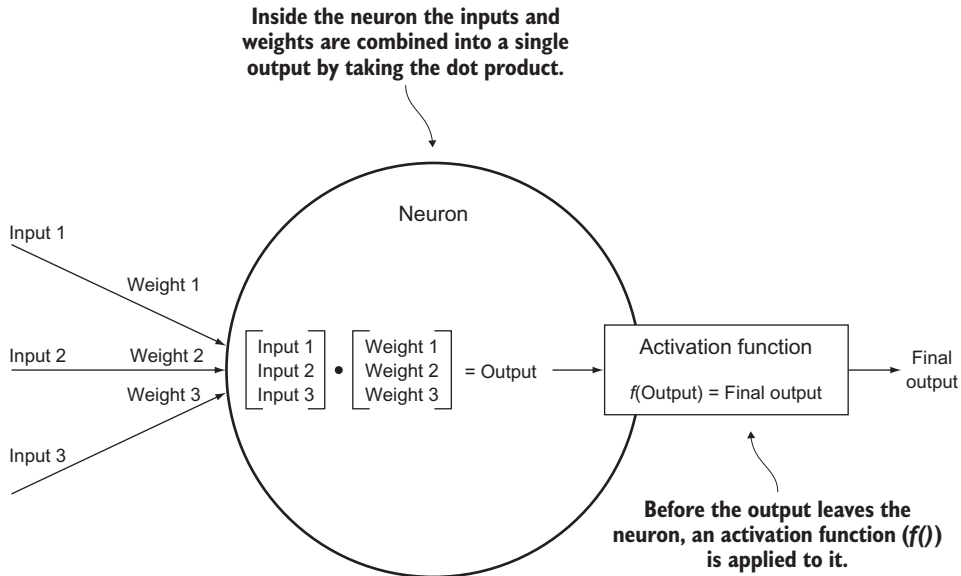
Inside the neuron the inputs and weights are combined into a single output by taking the dot product.

Neuron

Input 1

Weight 1

Input 2

Weight 2

Weight 3

Input 3

$\begin{bmatrix} \text{Input 1} \\ \text{Input 2} \\ \text{Input 3} \end{bmatrix} \bullet \begin{bmatrix} \text{Weight 1} \\ \text{Weight 2} \\ \text{Weight 3} \end{bmatrix}$ = Output

Activation function

$f$(Output) = Final output

Final output

Before the output leaves the neuron, an activation function ($f()$) is applied to it.